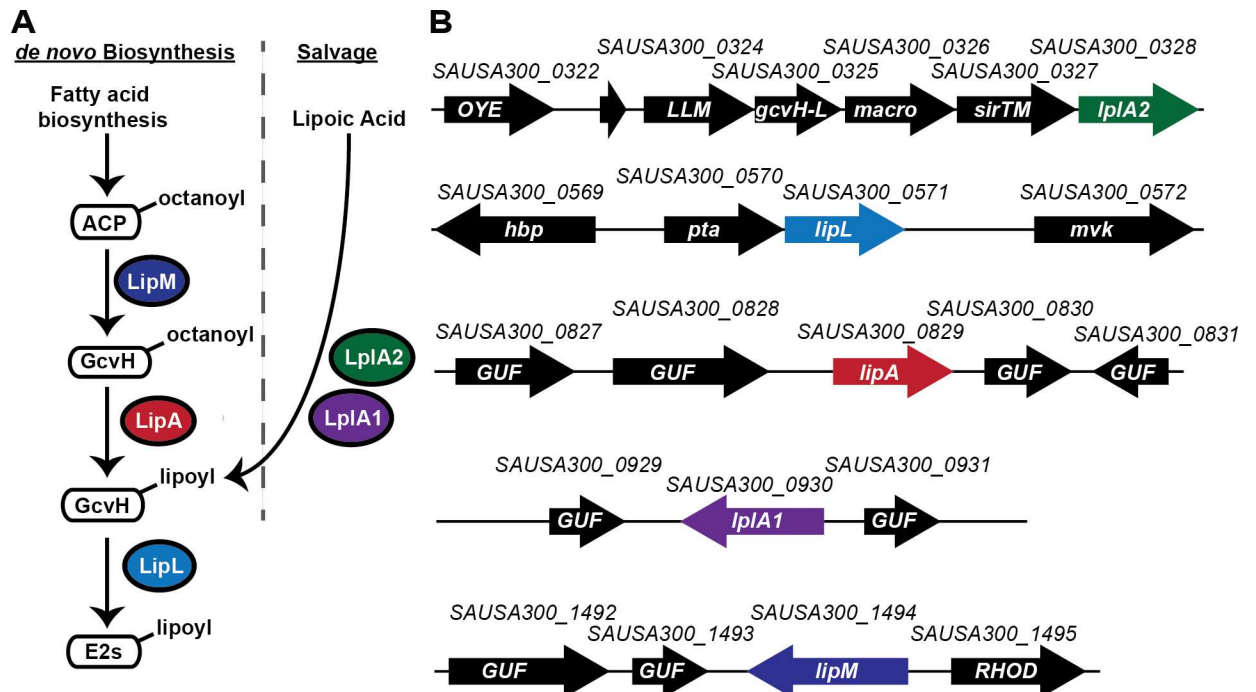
A

de novo Biosynthesis

Fatty acid biosynthesis

ACP octanoyl

LipM

GcvH octanoyl

LipA

GcvH lipoyl

LipL

E2s lipoyl

Salvage

Lipoic Acid

LplA2

LplA1

B

SAUSA300_0322 SAUSA300_0324 SAUSA300_0325 SAUSA300_0326 SAUSA300_0327 SAUSA300_0328

OYE LLM gcvH-L macro sirTM lplA2

SAUSA300_0569 SAUSA300_0570 SAUSA300_0571 SAUSA300_0572

hbp pta lipL mvk

SAUSA300_0827 SAUSA300_0828 SAUSA300_0829 SAUSA300_0830 SAUSA300_0831

GUF GUF lipA GUF GUF

SAUSA300_0929 SAUSA300_0930 SAUSA300_0931

GUF lplA1 GUF

SAUSA300_1492 SAUSA300_1493 SAUSA300_1494 SAUSA300_1495

GUF GUF lipM RHOD